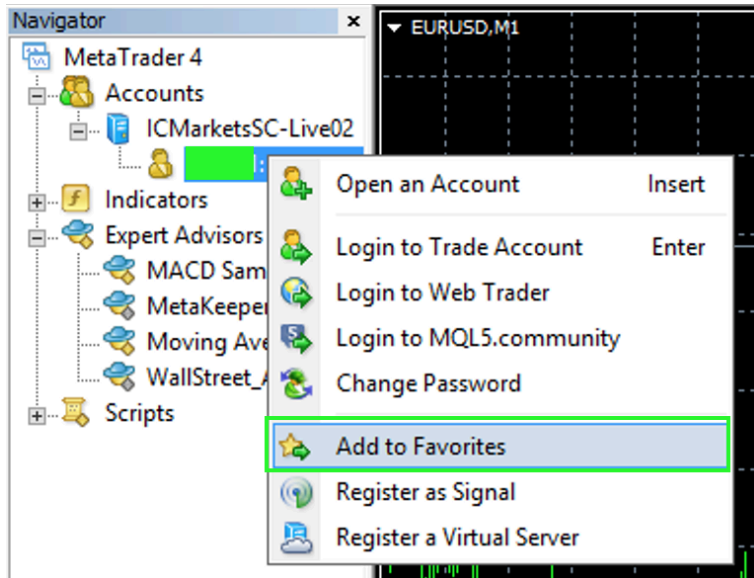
Navigator ×

MetaTrader 4
Accounts
ICMarketsSC-Live02
Indicators
Expert Advisors
MACD Sam
MetaKeeper
Moving Ave
WallStreet_A
Scripts

EURUSD,M1

Open an Account Insert
Login to Trade Account Enter
Login to Web Trader
Login to MQL5.community
Change Password
Add to Favorites
Register as Signal
Register a Virtual Server